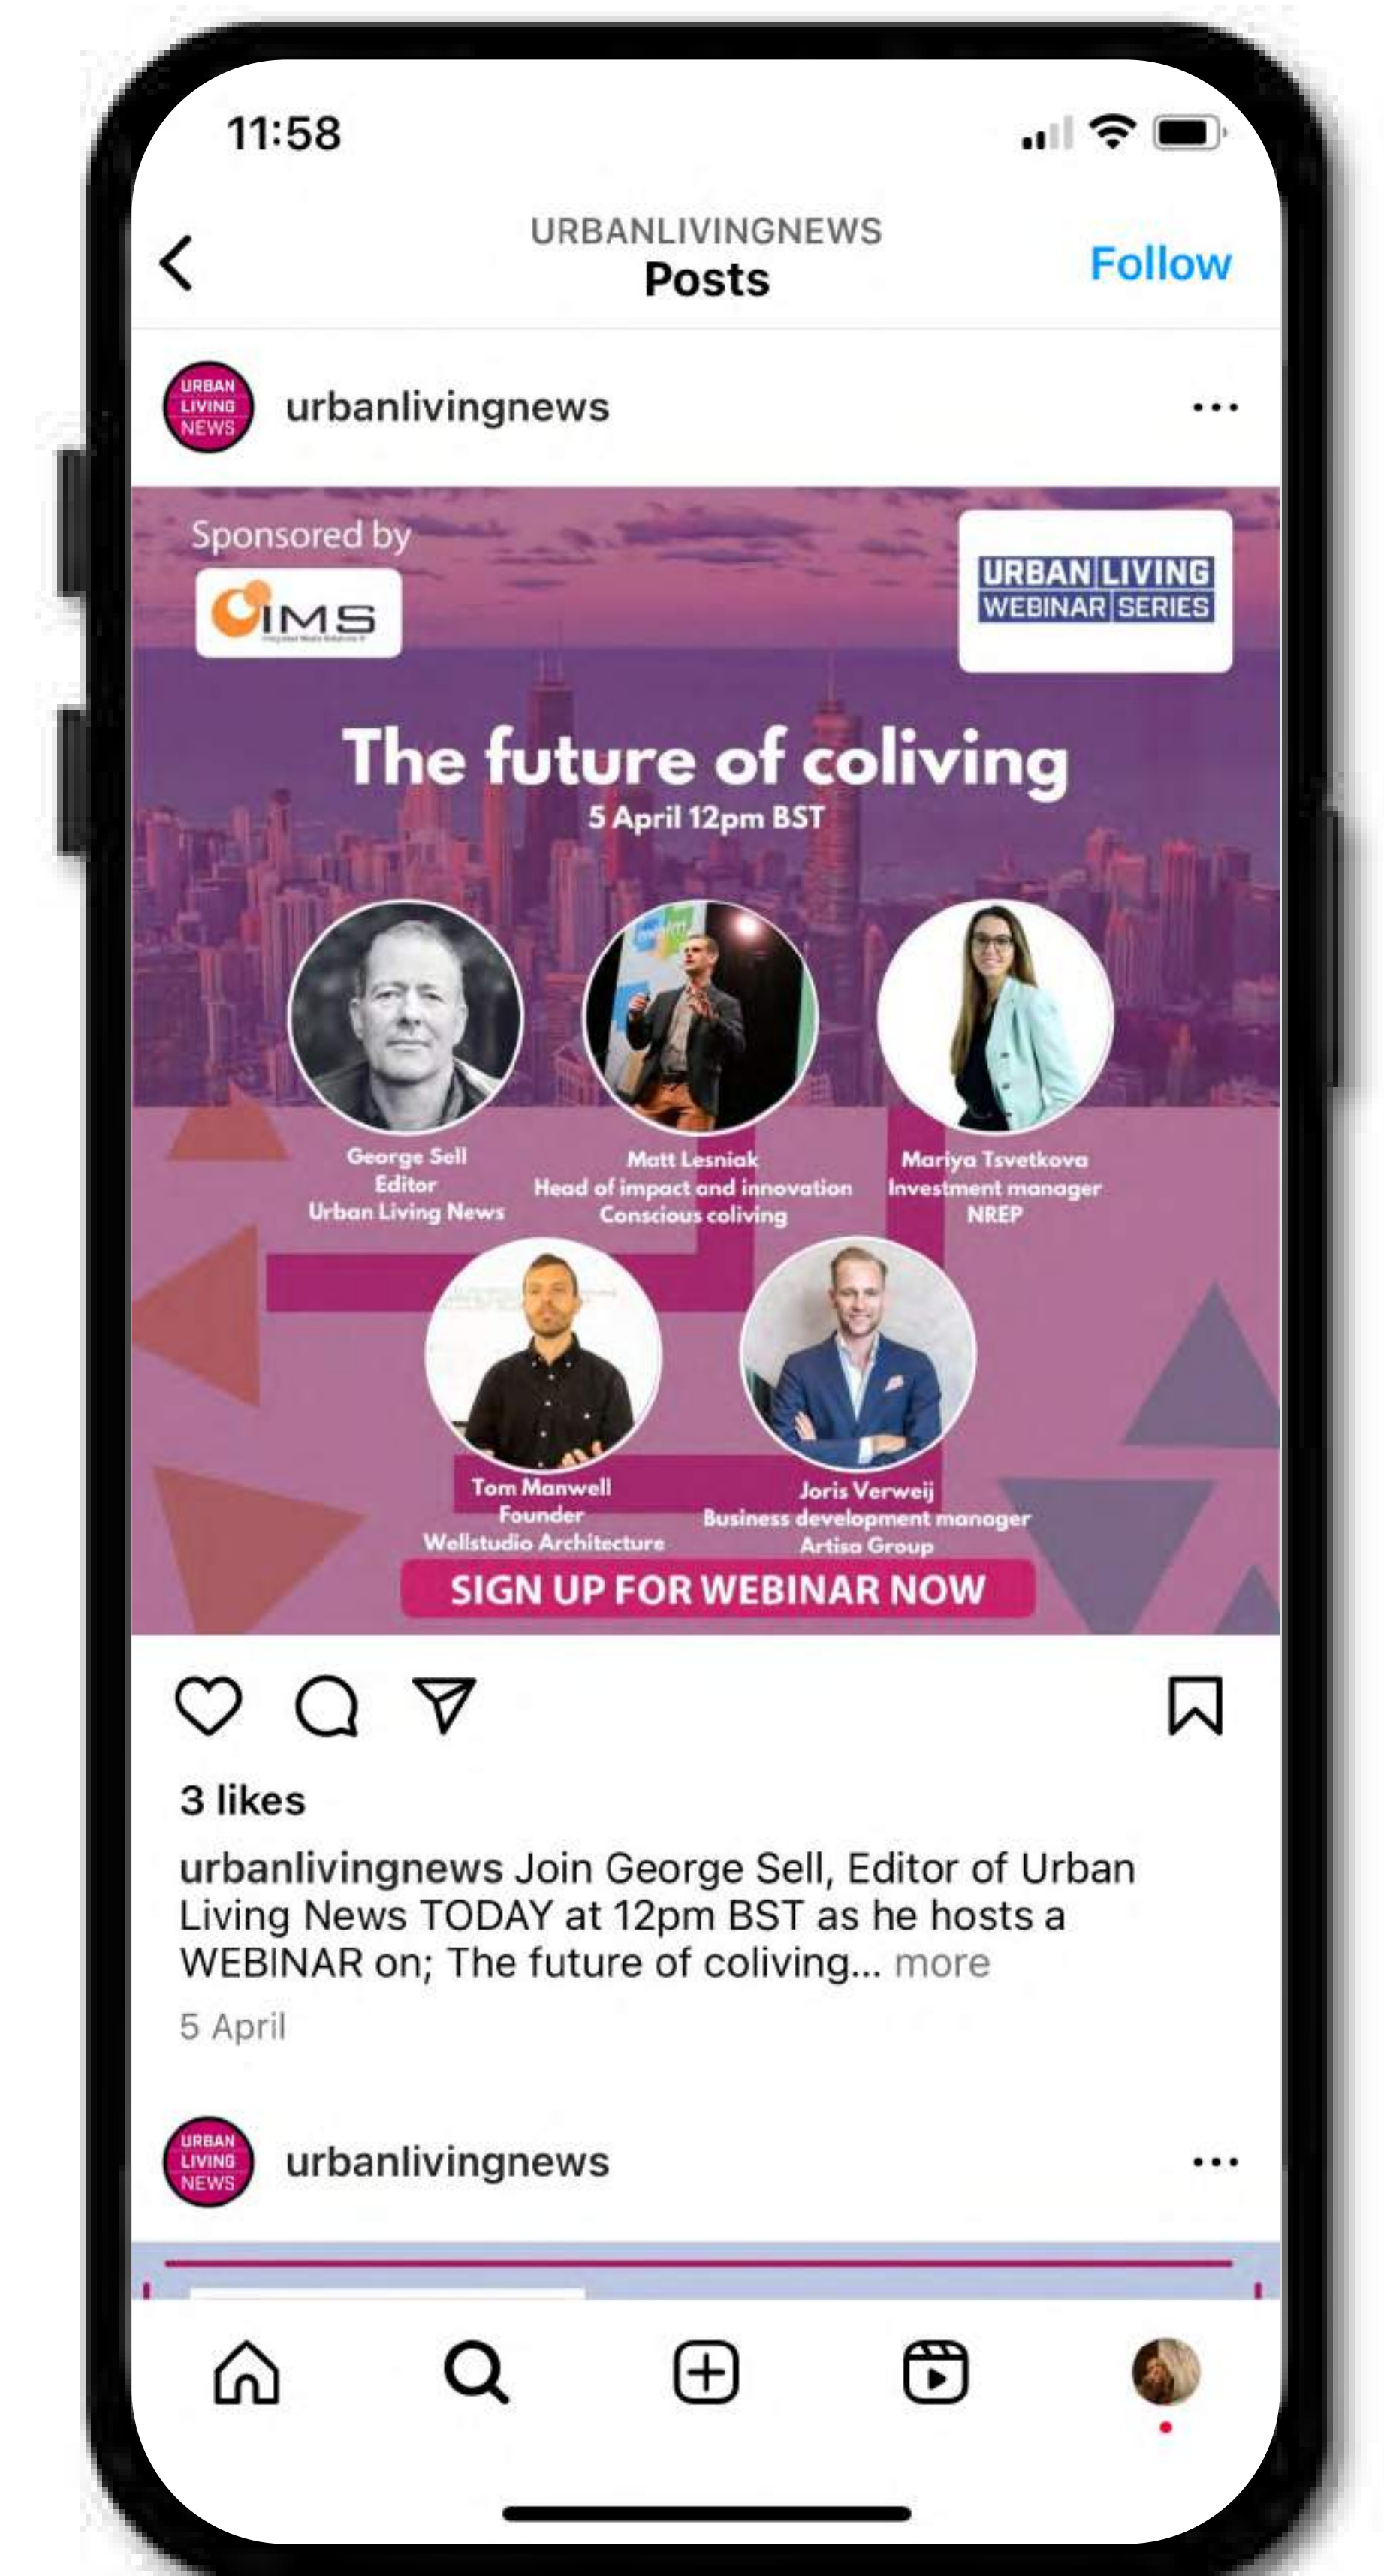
11:58

URBANLIVINGNEWS
Posts
Follow

URBAN LIVING NEWS
urbanlivingnews

Sponsored by
IMS

URBAN LIVING
WEBINAR SERIES

The future of coliving
5 April 12pm BST

George Sell
Editor
Urban Living News

Matt Lesniak
Head of impact and innovation
Conscious coliving

Mariya Tsvetkova
Investment manager
NREP

Tom Manwell
Founder
Wellstudio Architecture

Joris Verweij
Business development manager
Artisa Group

SIGN UP FOR WEBINAR NOW

3 likes
urbanlivingnews Join George Sell, Editor of Urban Living News TODAY at 12pm BST as he hosts a WEBINAR on; The future of coliving... more
5 April

URBAN LIVING NEWS
urbanlivingnews